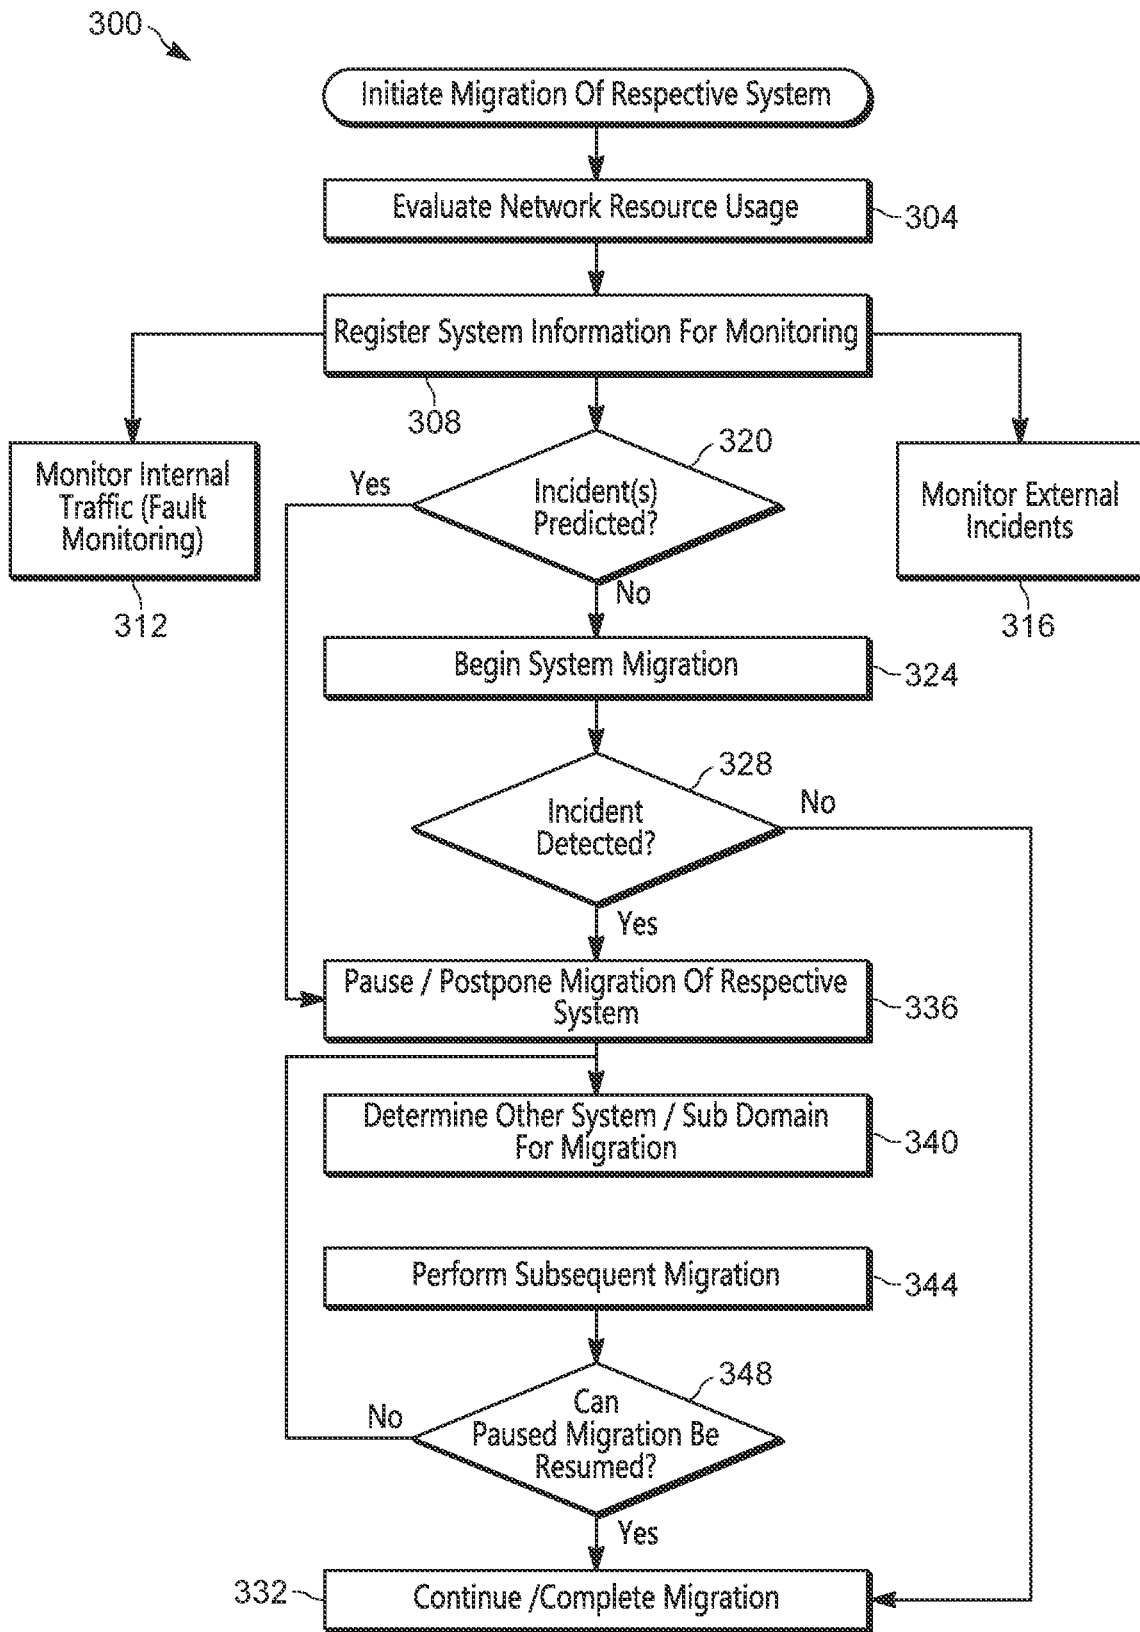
300

Initiate Migration Of Respective System

Evaluate Network Resource Usage

304

Register System Information For Monitoring

308

Monitor Internal Traffic (Fault Monitoring)

312

320

Yes

Incident(s) Predicted?

No

Monitor External Incidents

316

Begin System Migration

324

328

Incident Detected?

No

Yes

Pause / Postpone Migration Of Respective System

336

Determine Other System / Sub Domain For Migration

340

Perform Subsequent Migration

344

348

No

Can Paused Migration Be Resumed?

Yes

332

Continue /Complete Migration